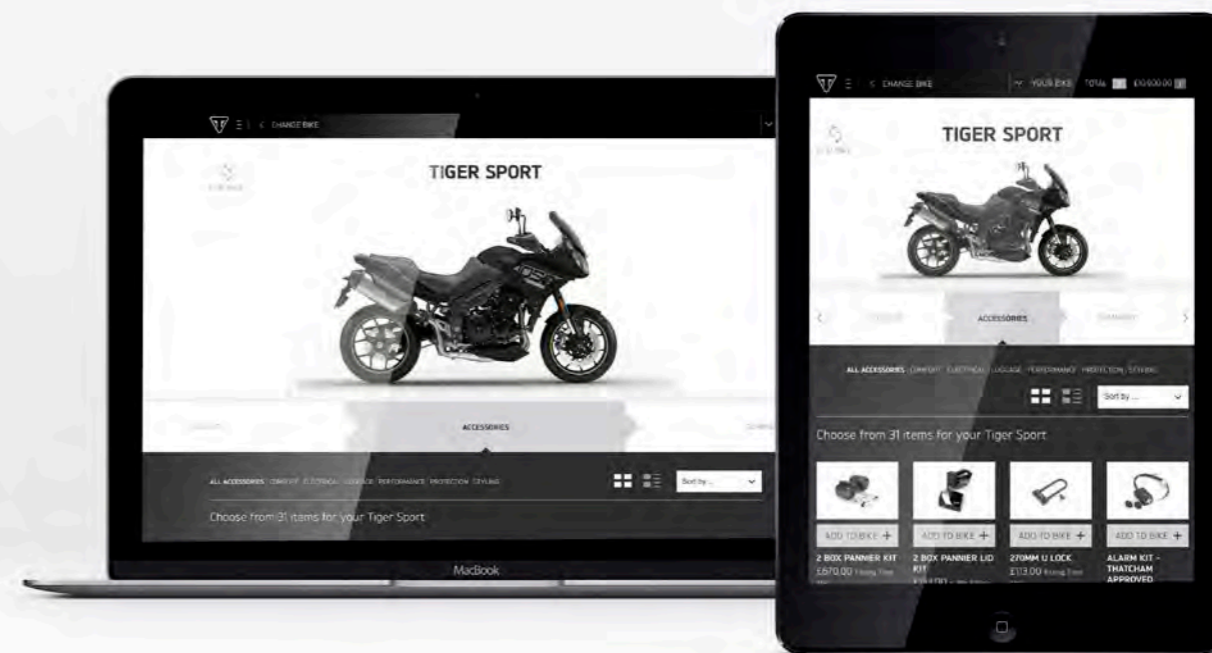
CHANGE BIKE

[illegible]

TIGER SPORT

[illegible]

ACCESSORIES

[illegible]

ALL ACCESSORIES COMFORT ELECTRICAL LUGGAGE PERFORMANCE PROTECTION STYLING

Sort by ...

Choose from 31 items for your Tiger Sport

MacBook

CHANGE BIKE

YOUR BIKE TOTAL £10,000.00

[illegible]

TIGER SPORT

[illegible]

ACCESSORIES

SUMMARY

ALL ACCESSORIES COMFORT ELECTRICAL LUGGAGE PERFORMANCE PROTECTION STYLING

Sort by ...

Choose from 31 items for your Tiger Sport

ADD TO BIKE +

2 BOX PANNIER KIT

£670.00 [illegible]

ADD TO BIKE +

2 BOX PANNIER LID KIT

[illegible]

ADD TO BIKE +

270MM U LOCK

£113.00 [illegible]

ADD TO BIKE +

ALARM KIT - THATCHAM APPROVED